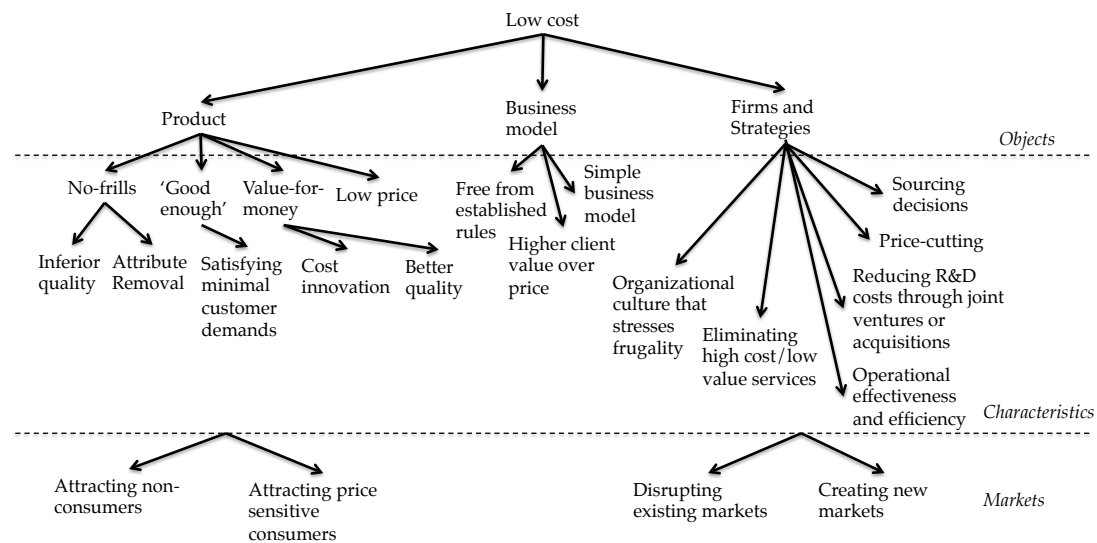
Low cost

Product

Business model

Firms and Strategies

Objects

No-frills

'Good enough'

Value-for-money

Low price

Free from established rules

Simple business model

Higher client value over price

Sourcing decisions

Price-cutting

Inferior quality

Attribute Removal

Satisfying minimal customer demands

Cost innovation

Better quality

Organizational culture that stresses frugality

Eliminating high cost/low value services

Reducing R&D costs through joint ventures or acquisitions

Operational effectiveness and efficiency

Characteristics

Attracting non-consumers

Attracting price sensitive consumers

Disrupting existing markets

Creating new markets

Markets